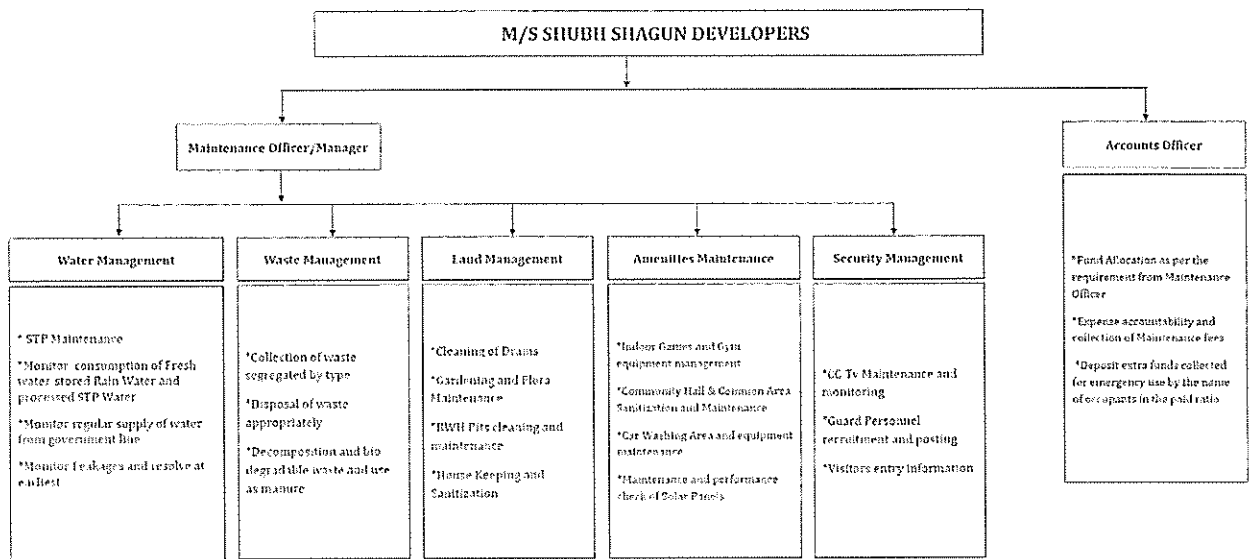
M/S SHUBH SHAGUN DEVELOPERS

Maintenance Officer/Manager

Accounts Officer

Water Management

* STP Maintenance

*Monitor consumption of Fresh water stored Rain Water and processed STP Water

*Monitor regular supply of water from government line

*Monitor Leakages and resolve at earliest

Waste Management

*Collection of waste segregated by type

*Disposal of waste appropriately

*Decomposition and bio degradable waste and use as manure

Land Management

*Cleaning of Drains

*Gardening and Flora Maintenance

*RWH Pits cleaning and maintenance

*Home Keeping and Sanitization

Amenities Maintenance

*Indoor Games and Gym equipment management

*Community Hall & Common Area Sanitization and Maintenance

*Car Washing Area and equipment maintenance

*Maintenance and performance check of Solar Panels

Security Management

*CC Tv Maintenance and monitoring

*Guard Personnel recruitment and posting

*Visitors entry information

*Fund Allocation as per the requirement from Maintenance Officer

*Expense accountability and collection of Maintenance fees

*Deposit extra funds collected for emergency use by the name of occupants in the paid ratio